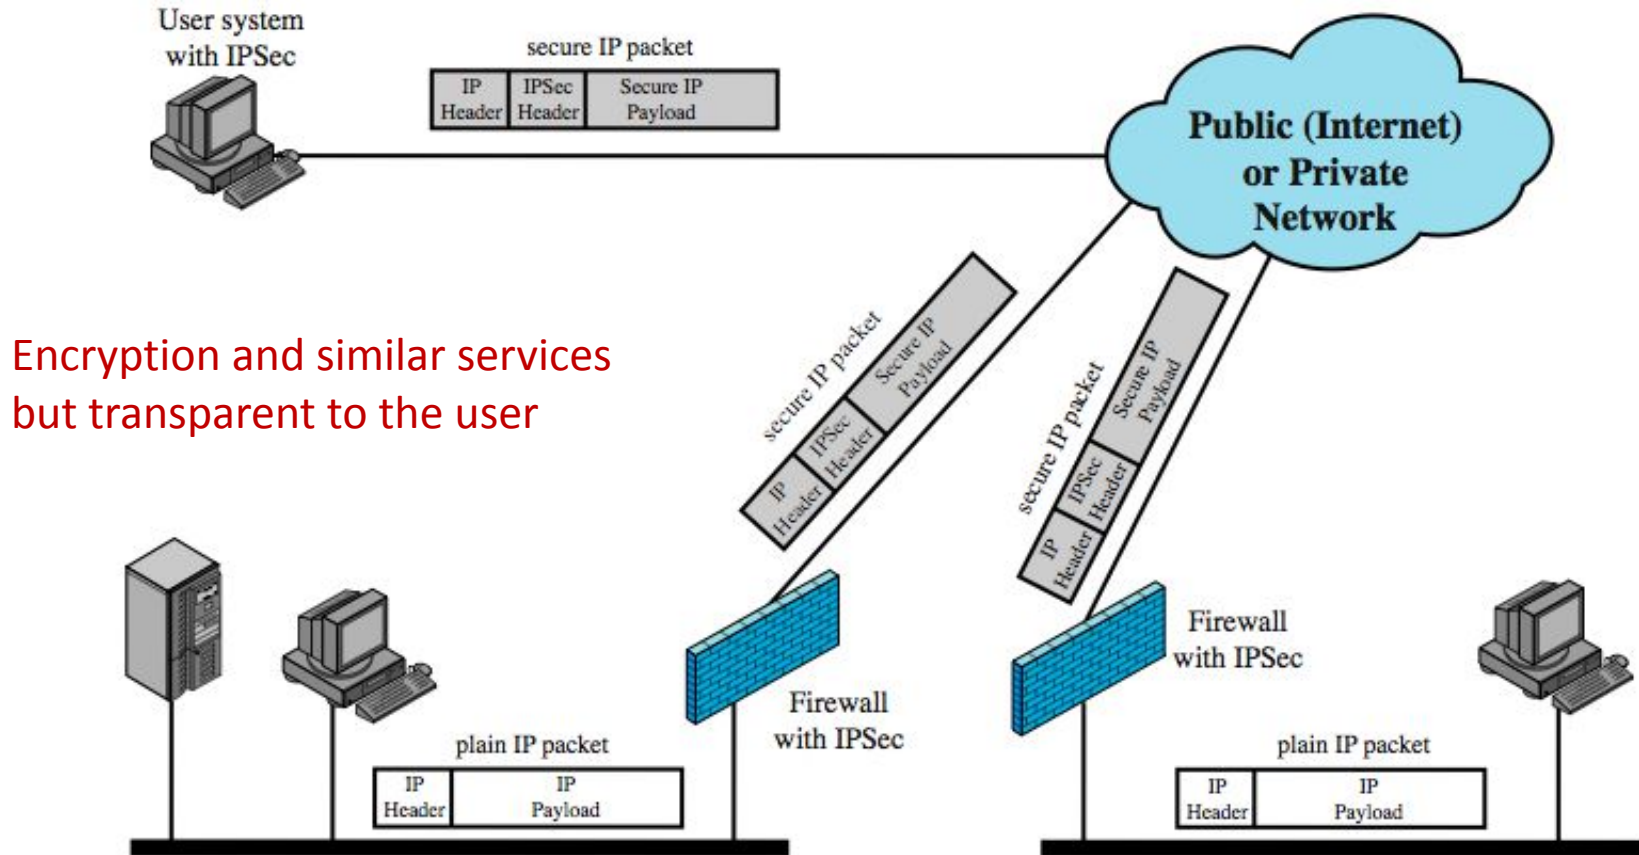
User system with IPSec

secure IP packet

| IP Header | IPSec Header | Secure IP Payload |
|---|---|---|

Public (Internet) or Private Network

Encryption and similar services but transparent to the user

secure IP packet

| IP Header | IPSec Header | Secure IP Payload |
|---|---|---|

secure IP packet

| IP Header | IPSec Header | Secure IP Payload |
|---|---|---|

Firewall with IPSec

Firewall with IPSec

plain IP packet

| IP Header | IP Payload |
|---|---|

plain IP packet

| IP Header | IP Payload |
|---|---|